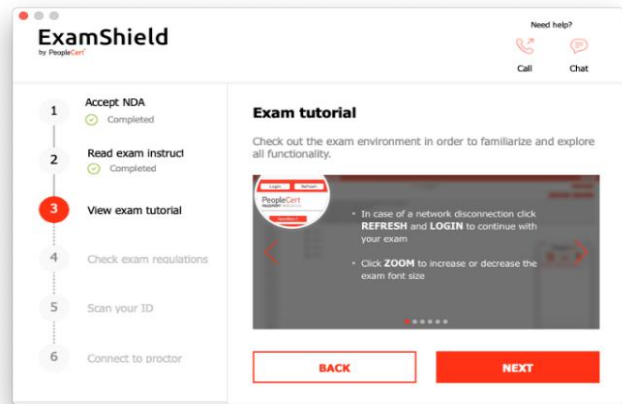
ExamShield
by PeopleCert

Need help?
Call
Chat

1 Accept NDA
Completed

2 Read exam instruct
Completed

3 View exam tutorial

4 Check exam regulations

5 Scan your ID

6 Connect to proctor

Exam tutorial

Check out the exam environment in order to familiarize and explore all functionality.

Login Refresh
PeopleCert

• In case of a network disconnection click REFRESH and LOGIN to continue with your exam

• Click ZOOM to increase or decrease the exam font size

BACK

NEXT